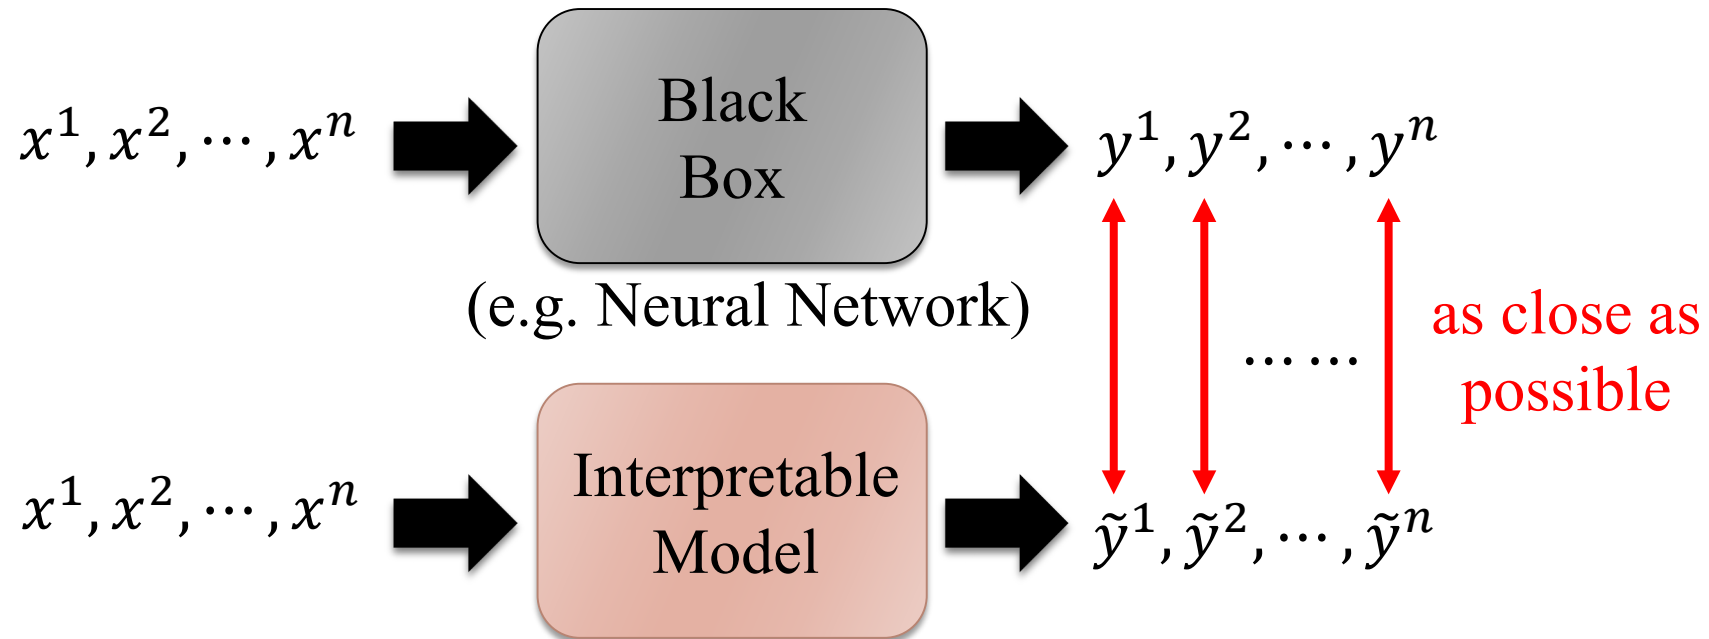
$x^1, x^2, \cdots, x^n$

Black Box

(e.g. Neural Network)

$y^1, y^2, \cdots, y^n$

as close as possible

……

$x^1, x^2, \cdots, x^n$

Interpretable Model

$\tilde{y}^1, \tilde{y}^2, \cdots, \tilde{y}^n$